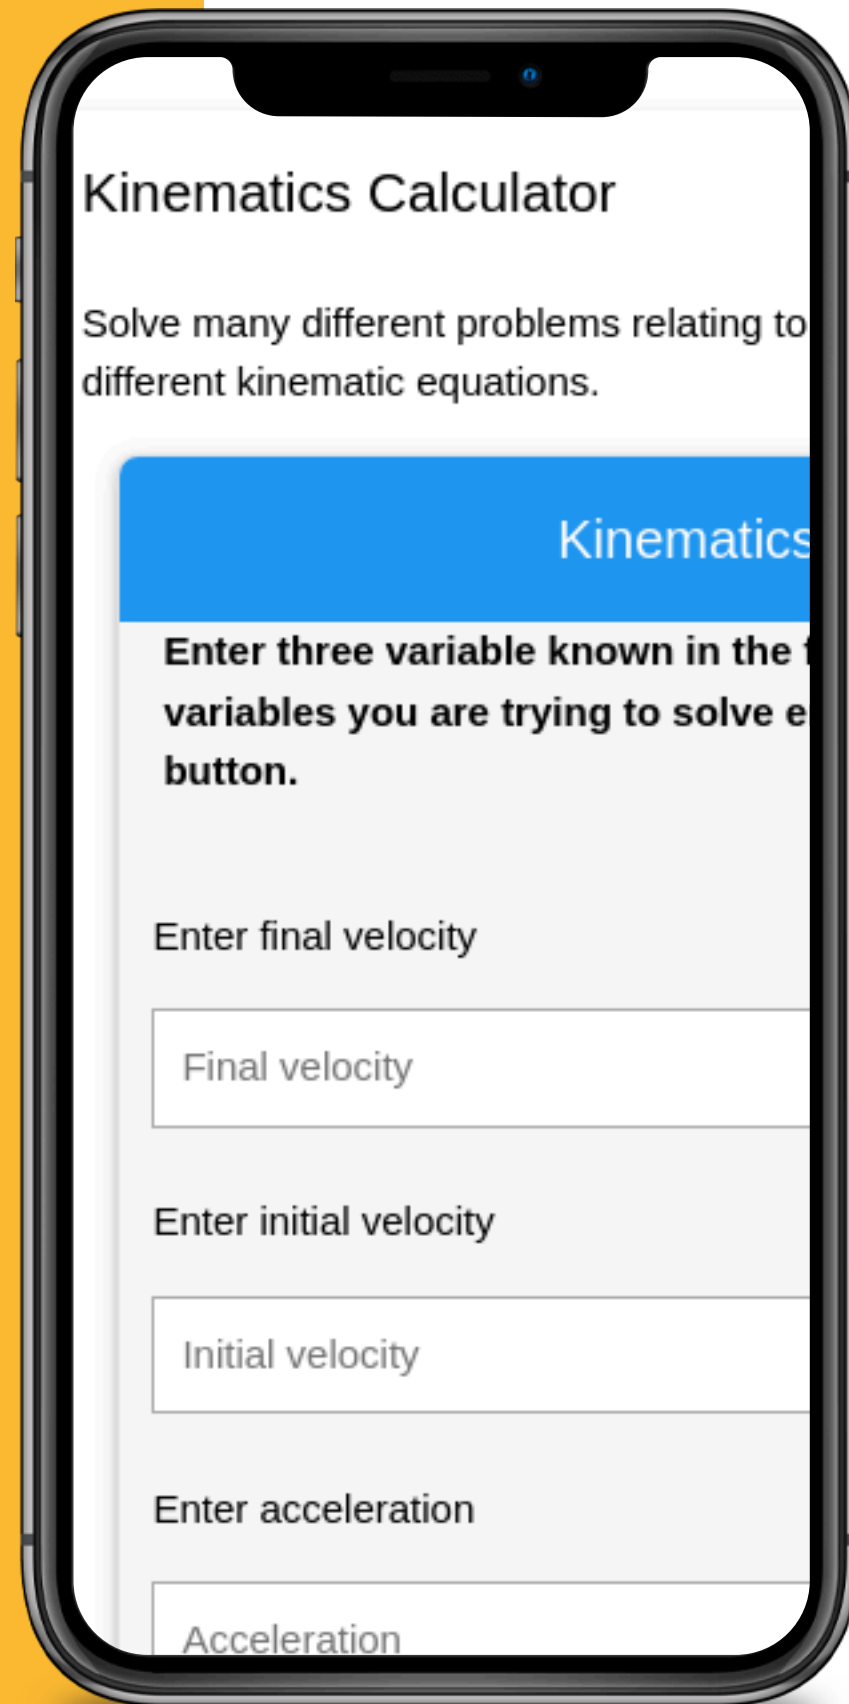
Kinematics Calculator

Solve many different problems relating to different kinematic equations.

Kinematics

Enter three variable known in the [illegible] variables you are trying to solve e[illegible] button.

Enter final velocity

Final velocity

Enter initial velocity

Initial velocity

Enter acceleration

Acceleration